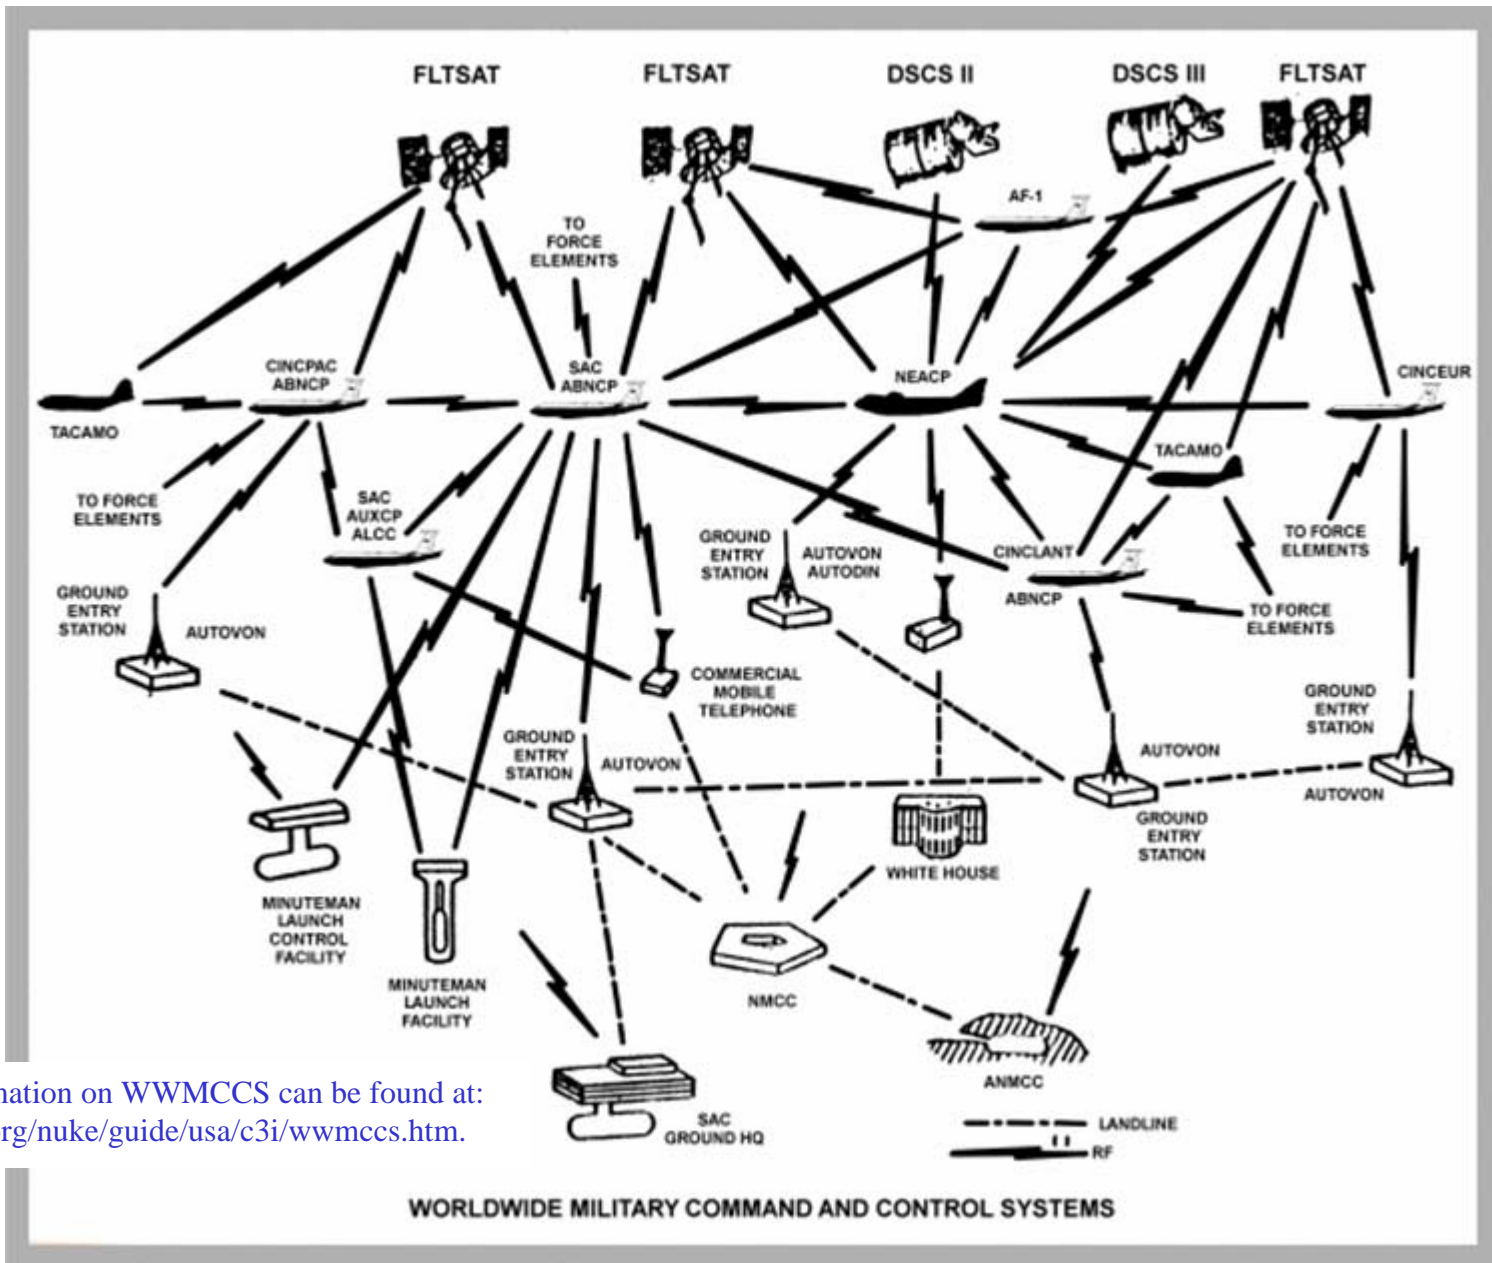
FLTSAT FLTSAT DSCS II DSCS III FLTSAT

AF-1

TO FORCE ELEMENTS

CINCPAC ABNCP

SAC ABNCP

NEACP

CINCEUR

TACAMO

TACAMO

TO FORCE ELEMENTS

SAC AUXCP ALCC

GROUND ENTRY STATION

AUTOVON AUTODIN

CINCLANT

ABNCP

TO FORCE ELEMENTS

TO FORCE ELEMENTS

GROUND ENTRY STATION

AUTOVON

COMMERCIAL MOBILE TELEPHONE

GROUND ENTRY STATION

GROUND ENTRY STATION

AUTOVON

AUTOVON

AUTOVON

WHITE HOUSE

GROUND ENTRY STATION

MINUTEMAN LAUNCH CONTROL FACILITY

MINUTEMAN LAUNCH FACILITY

NMCC

ANMCC

nation on WWMCCS can be found at: rg/nuke/guide/usa/c3i/wwmccs.htm.

SAC GROUND HQ

LANDLINE

RF

WORLDWIDE MILITARY COMMAND AND CONTROL SYSTEMS